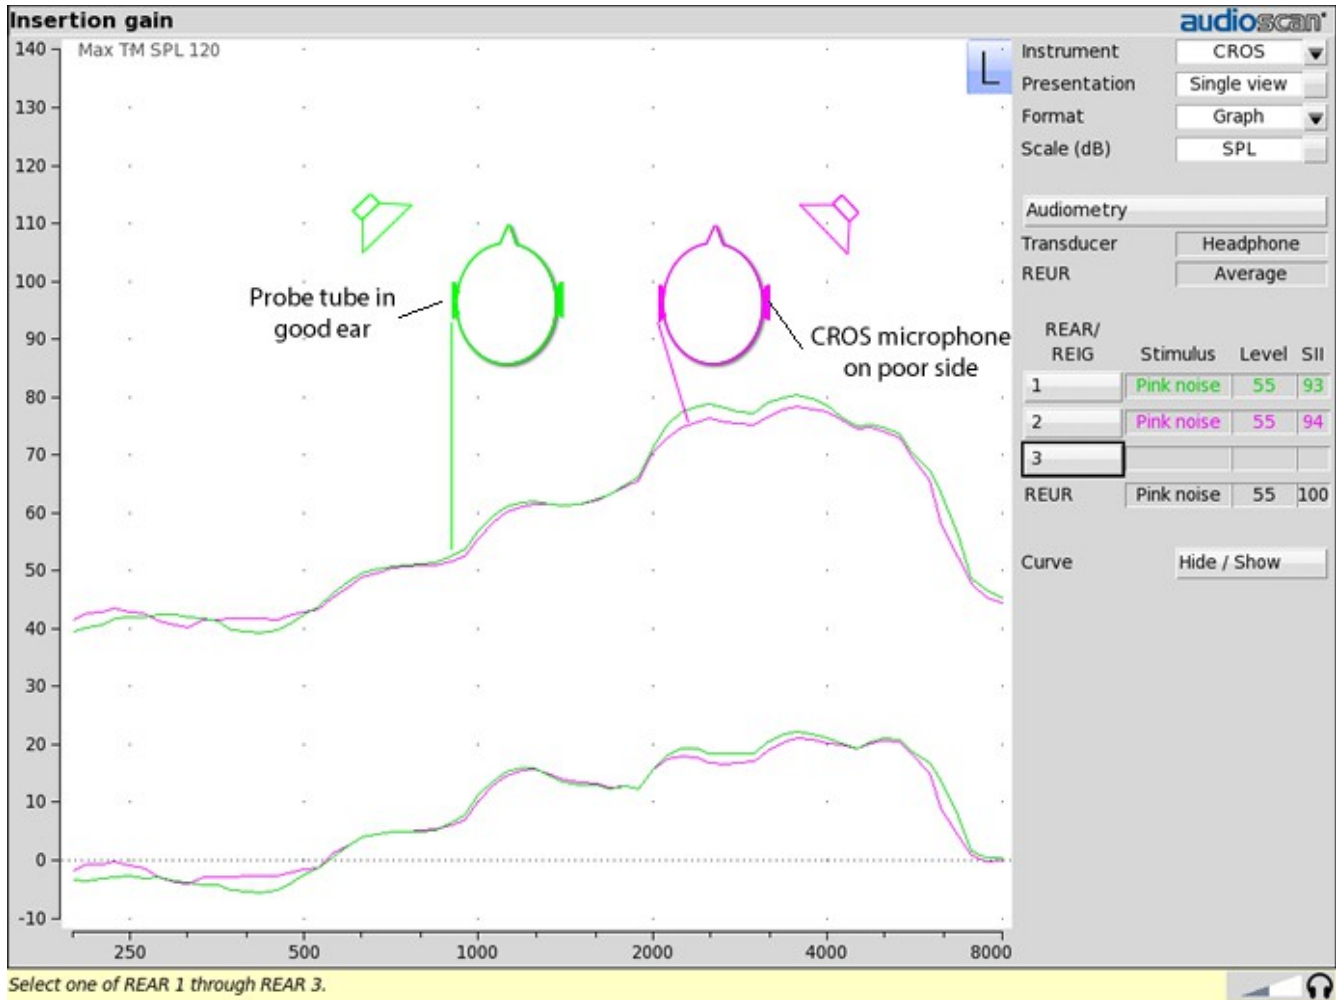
Insertion gain

audioscan

140
130
120
110
100
90
80
70
60
50
40
30
20
10
0
-10

Max TM SPL 120

L

Probe tube in good ear

CROS microphone on poor side

250
500
1000
2000
4000
8000

| Instrument | CROS |
|---|---|
| Presentation | Single view |
| Format | Graph |
| Scale (dB) | SPL |

Audiometry

| Transducer | Headphone |
|---|---|
| REUR | Average |

| REAR/ REIG | Stimulus | Level | SII |
|---|---|---|---|
| 1 | Pink noise | 55 | 93 |
| 2 | Pink noise | 55 | 94 |
| 3 | | | |
| REUR | Pink noise | 55 | 100 |

Curve | Hide / Show

Select one of REAR 1 through REAR 3.